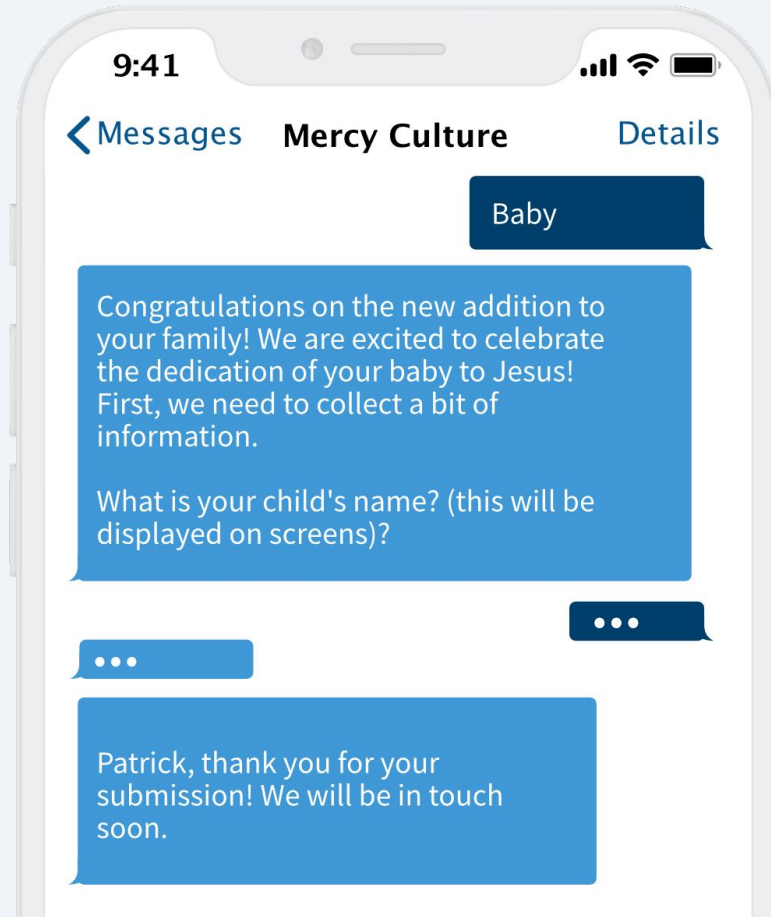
9:41

Messages Mercy Culture Details

Baby

Congratulations on the new addition to your family! We are excited to celebrate the dedication of your baby to Jesus! First, we need to collect a bit of information.

What is your child's name? (this will be displayed on screens)?

•••

•••

Patrick, thank you for your submission! We will be in touch soon.